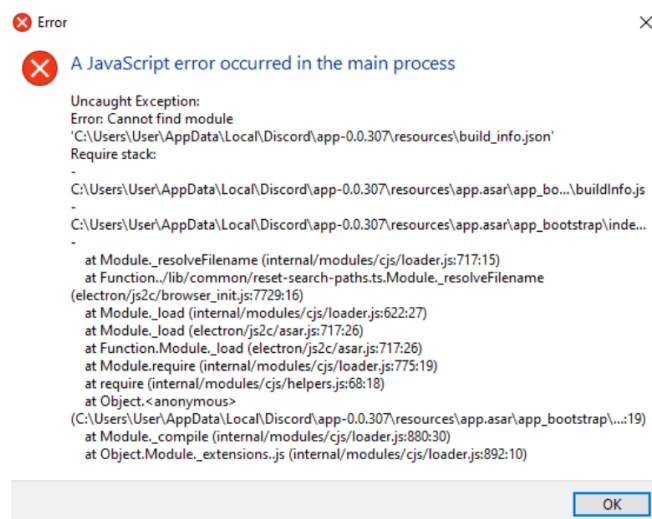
Error

A JavaScript error occurred in the main process

Uncaught Exception:
Error: Cannot find module 'C:\Users\User\AppData\Local\Discord\app-0.0.307\resources\build_info.json'
Require stack:
- C:\Users\User\AppData\Local\Discord\app-0.0.307\resources\app.asar\app_bo...\buildInfo.js
- C:\Users\User\AppData\Local\Discord\app-0.0.307\resources\app.asar\app_bootstrap\inde...
-
at Module._resolveFilename (internal/modules/cjs/loader.js:717:15)
at Function../lib/common/reset-search-paths.ts.Module._resolveFilename (electron/js2c/browser_init.js:7729:16)
at Module._load (internal/modules/cjs/loader.js:622:27)
at Module._load (electron/js2c/asar.js:717:26)
at Function.Module._load (electron/js2c/asar.js:717:26)
at Module.require (internal/modules/cjs/loader.js:775:19)
at require (internal/modules/cjs/helpers.js:68:18)
at Object.<anonymous> (C:\Users\User\AppData\Local\Discord\app-0.0.307\resources\app.asar\app_bootstrap\...:19)
at Module._compile (internal/modules/cjs/loader.js:880:30)
at Object.Module._extensions..js (internal/modules/cjs/loader.js:892:10)

OK